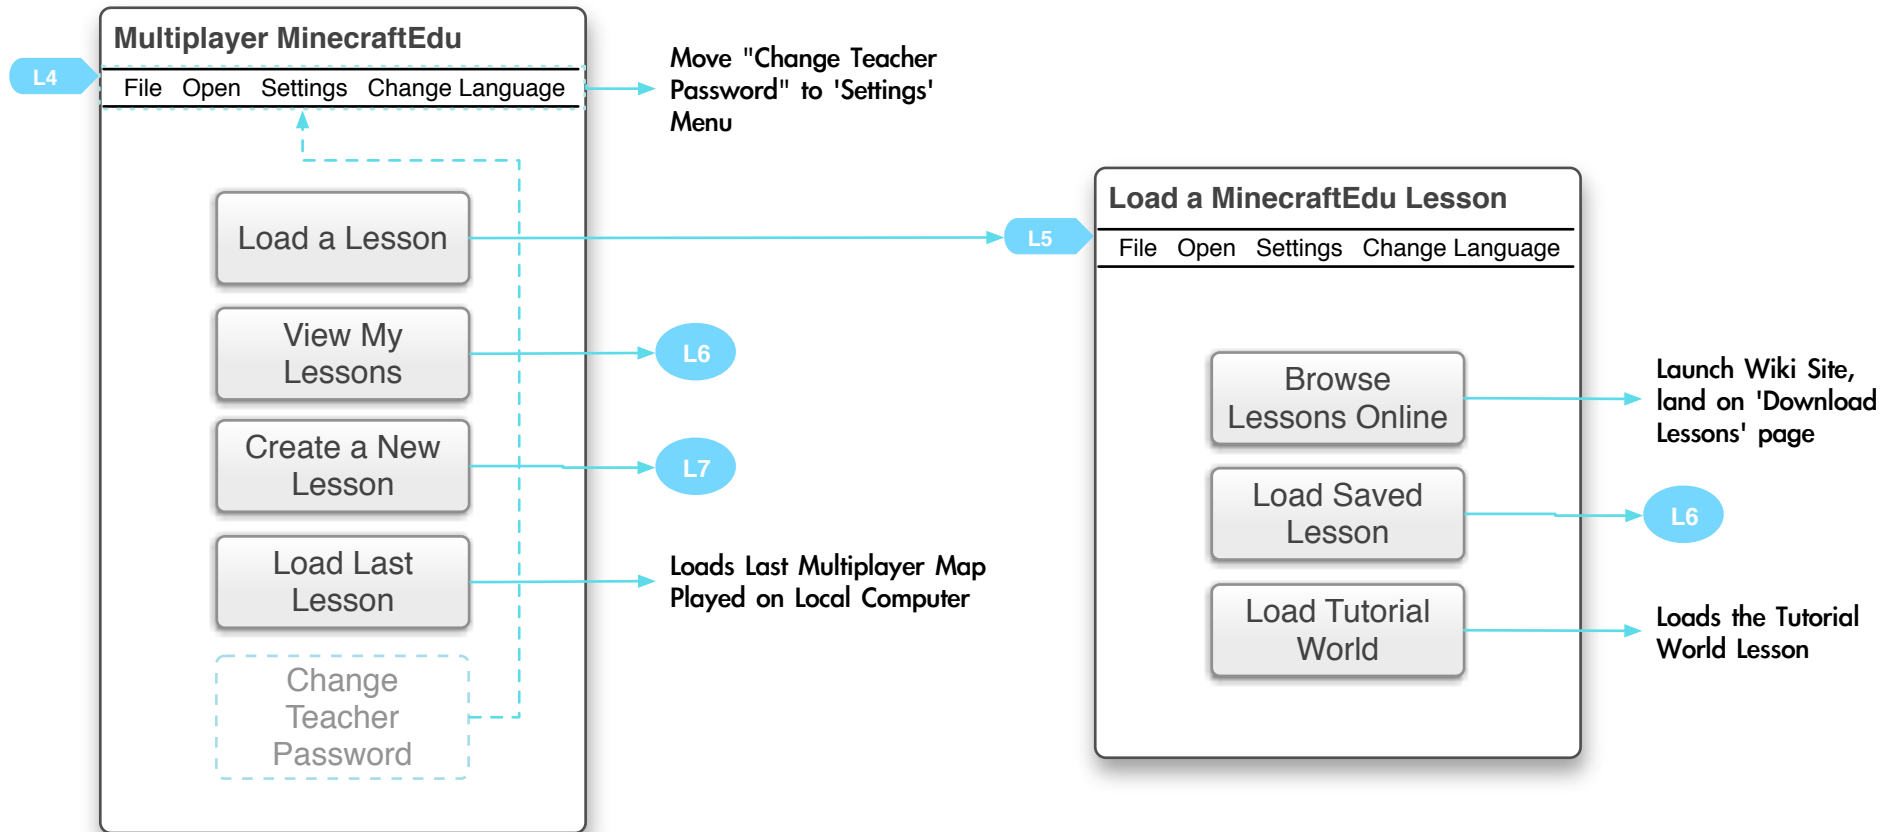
Multiplayer MinecraftEdu

L4

File Open Settings Change Language

Move "Change Teacher Password" to 'Settings' Menu

Load a Lesson

View My Lessons

Create a New Lesson

Load Last Lesson

Change Teacher Password

L5

L6

L7

Loads Last Multiplayer Map Played on Local Computer

Load a MinecraftEdu Lesson

File Open Settings Change Language

Browse Lessons Online

Load Saved Lesson

Load Tutorial World

Launch Wiki Site, land on 'Download Lessons' page

L6

Loads the Tutorial World Lesson